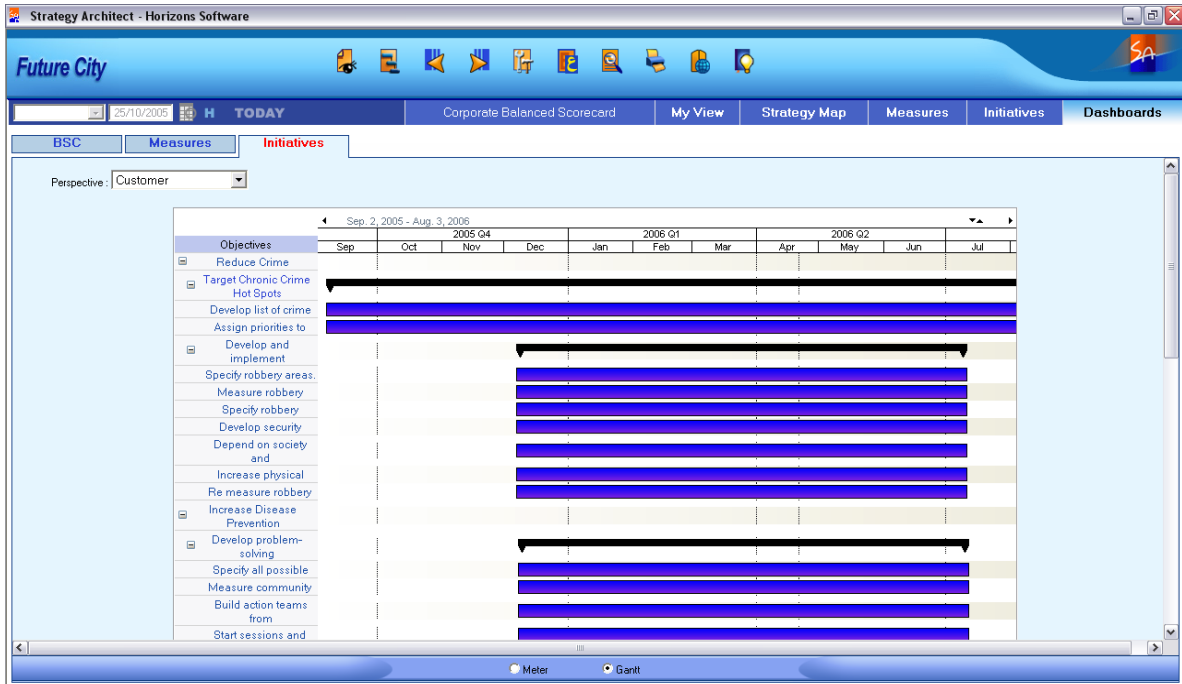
Strategy Architect - Horizons Software

Future City

SA

25/10/2005 H TODAY

Corporate Balanced Scorecard | My View | Strategy Map | Measures | Initiatives | Dashboards

BSC | Measures | Initiatives

Perspective : Customer

Sep. 2, 2005 - Aug. 3, 2006

| Objectives | | 2005 Q4 | | | 2006 Q1 | | | 2006 Q2 | | | |
|---|---|---|---|---|---|---|---|---|---|---|---|
| | Sep | Oct | Nov | Dec | Jan | Feb | Mar | Apr | May | Jun | Jul |

Reduce Crime
Target Chronic Crime Hot Spots
Develop list of crime
Assign priorities to
Develop and implement
Specify robbery areas.
Measure robbery
Specify robbery
Develop security
Depend on society and
Increase physical
Re measure robbery
Increase Disease Prevention
Develop problem-solving
Specify all possible
Measure community
Build action teams from
Start sessions and

Meter
Gantt